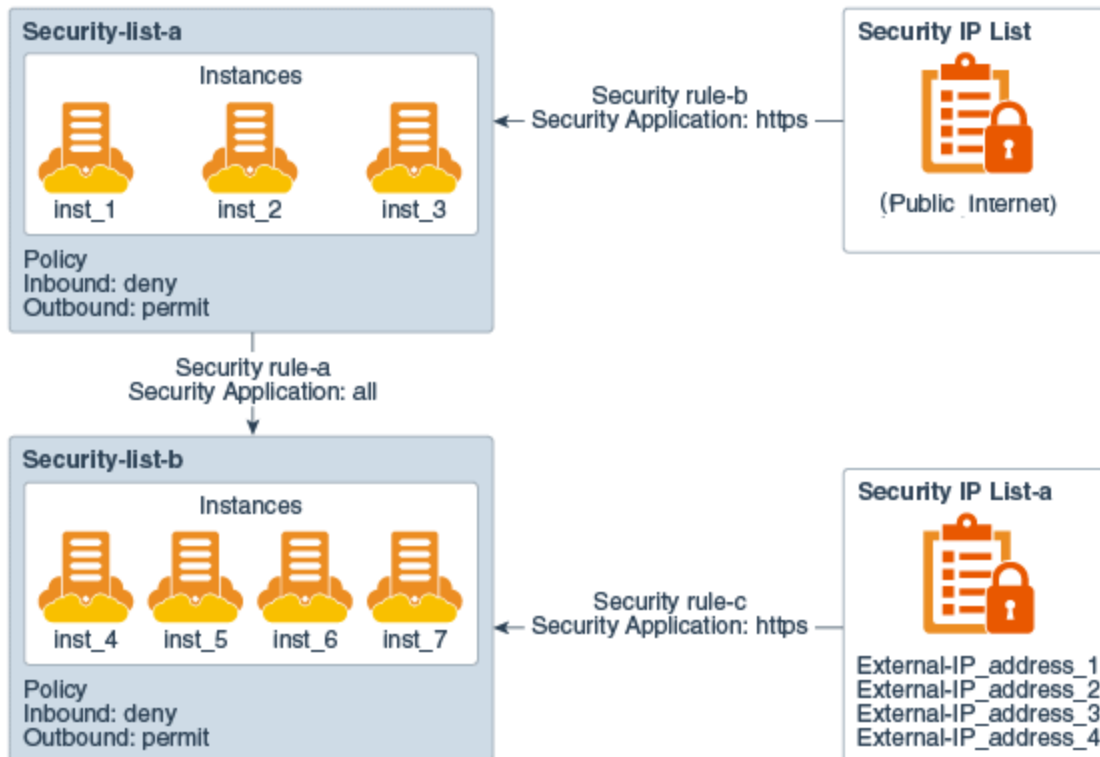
Security-list-a

Instances

inst_1 inst_2 inst_3

Policy
Inbound: deny
Outbound: permit

Security rule-b
Security Application: https

Security IP List

(Public_Internet)

Security rule-a
Security Application: all

Security-list-b

Instances

inst_4 inst_5 inst_6 inst_7

Policy
Inbound: deny
Outbound: permit

Security rule-c
Security Application: https

Security IP List-a

External-IP_address_1
External-IP_address_2
External-IP_address_3
External-IP_address_4